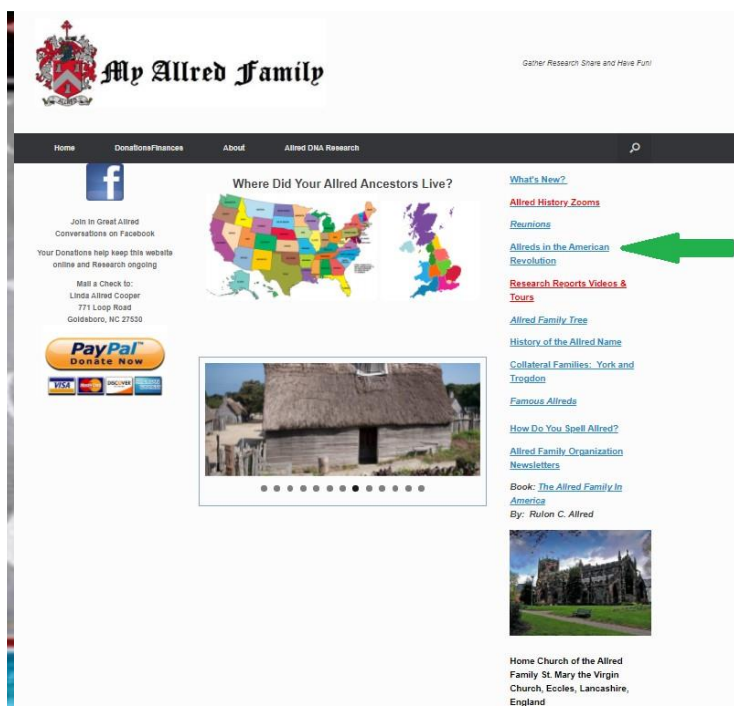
My Allred Family

Gather Research Share and Have Fun!

Home DonationsFinances About Allred DNA Research

Join in Great Allred Conversations on Facebook

Your Donations help keep this website online and Research ongoing

Mail a Check to:
Linda Allred Cooper
771 Loop Road
Goldsboro, NC 27530

PayPal Donate Now

VISA MasterCard DISCOVER AMERICAN EXPRESS

Where Did Your Allred Ancestors Live?

What's New?

Allred History Zooms

Reunions

Allreds in the American Revolution

Research Reports Videos & Tours

Allred Family Tree

History of the Allred Name

Collateral Families: York and Trogdon

Famous Allreds

How Do You Spell Allred?

Allred Family Organization Newsletters

Book: The Allred Family In America
By: Rulon C. Allred

Home Church of the Allred Family St. Mary the Virgin Church, Eccles, Lancashire, England